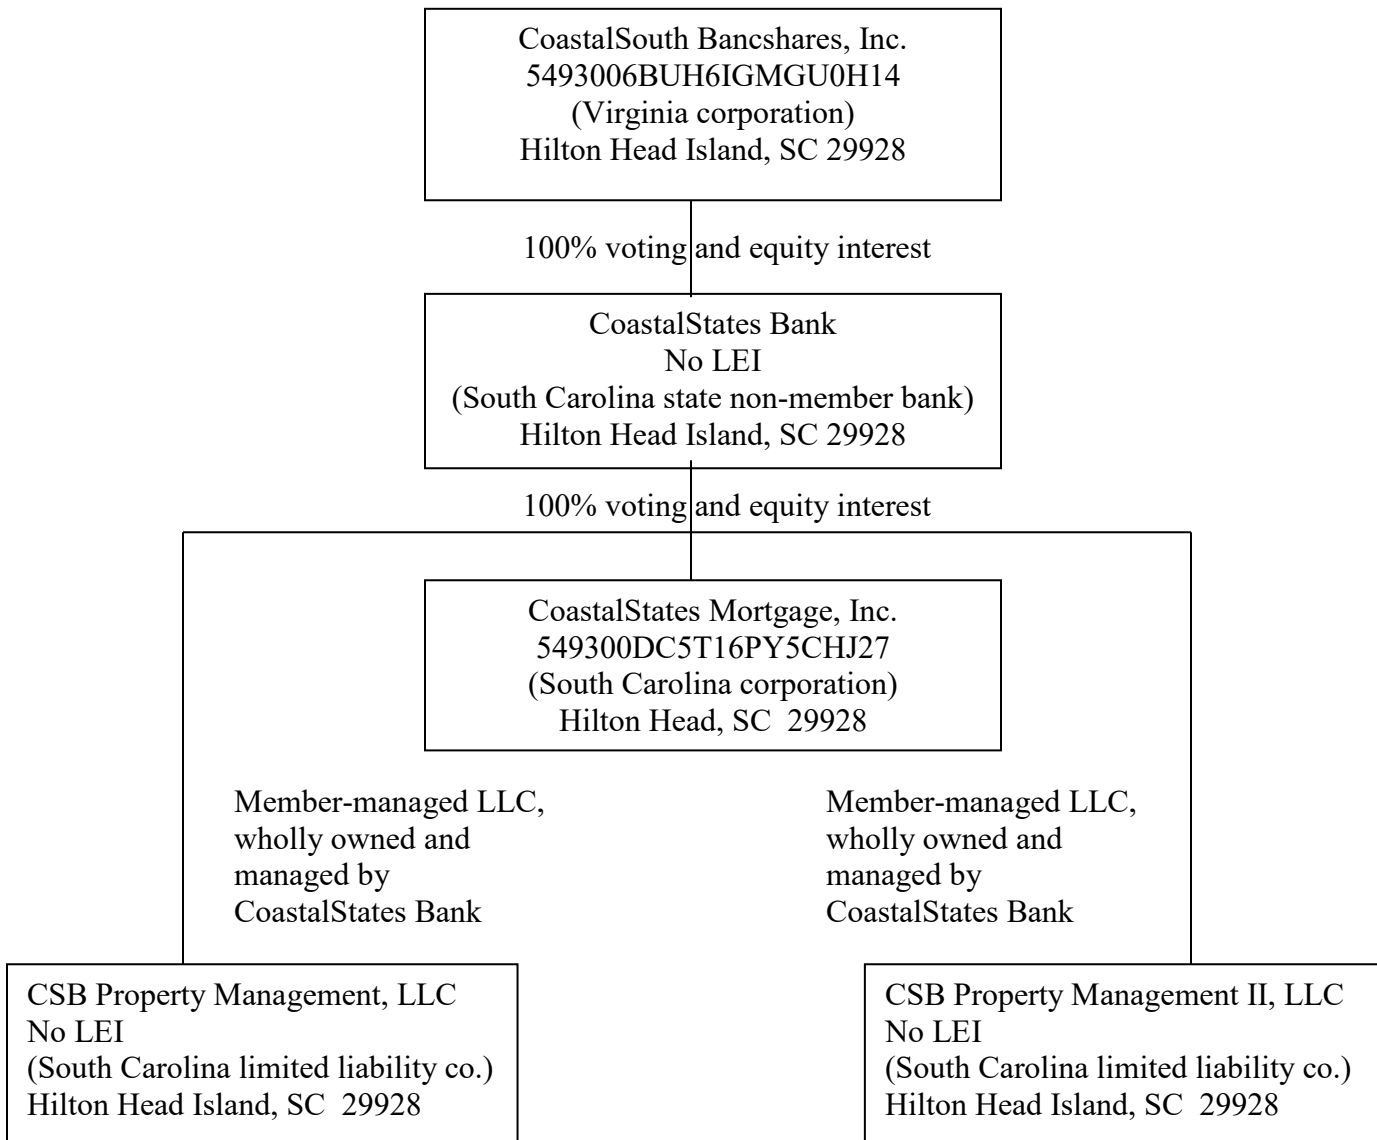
CoastalSouth Bancshares, Inc.
5493006BUH6IGMGU0H14
(Virginia corporation)
Hilton Head Island, SC 29928

100% voting and equity interest

CoastalStates Bank
No LEI
(South Carolina state non-member bank)
Hilton Head Island, SC 29928

100% voting and equity interest

CoastalStates Mortgage, Inc.
549300DC5T16PY5CHJ27
(South Carolina corporation)
Hilton Head, SC 29928

Member-managed LLC, wholly owned and managed by CoastalStates Bank

Member-managed LLC, wholly owned and managed by CoastalStates Bank

CSB Property Management, LLC
No LEI
(South Carolina limited liability co.)
Hilton Head Island, SC 29928

CSB Property Management II, LLC
No LEI
(South Carolina limited liability co.)
Hilton Head Island, SC 29928